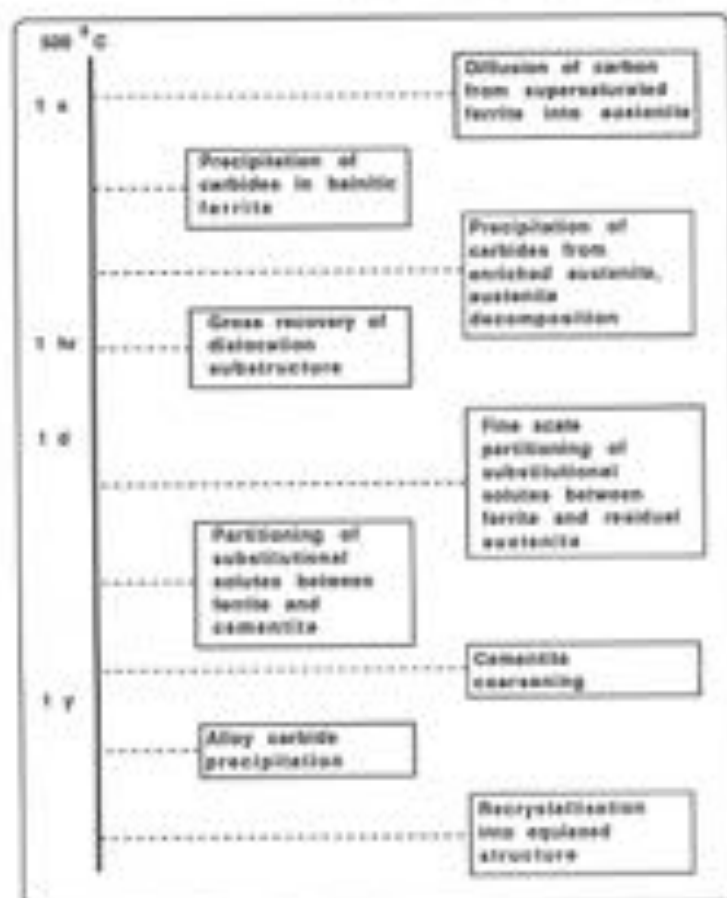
500 °C

1 s

Diffusion of carbon from supersaturated ferrite into austenite

Precipitation of carbides in bainitic ferrite

Precipitation of carbides from enriched austenite, austenite decomposition

1 h

Gross recovery of dislocation substructure

1 d

Fine scale partitioning of substitutional solutes between ferrite and residual austenite

Partitioning of substitutional solutes between ferrite and cementite

Cementite coarsening

1 y

Alloy carbide precipitation

Recrystallisation into equiaxed structure